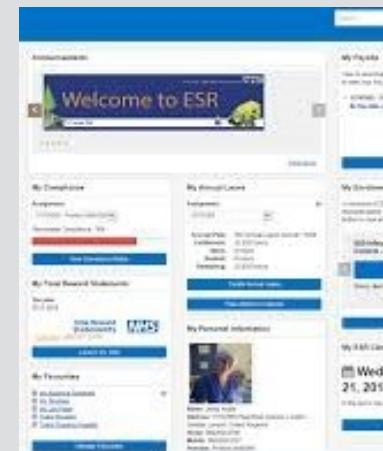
Announcements

Welcome to ESR

My Compliance

Assignment

My Annual Leave

Assignment

My Total Reward Statements

Total Reward Statements

NHS

My Favourites

My Personal Information

My Payslip

My Enrolments

My ESR Calendar

Wed
21, 201